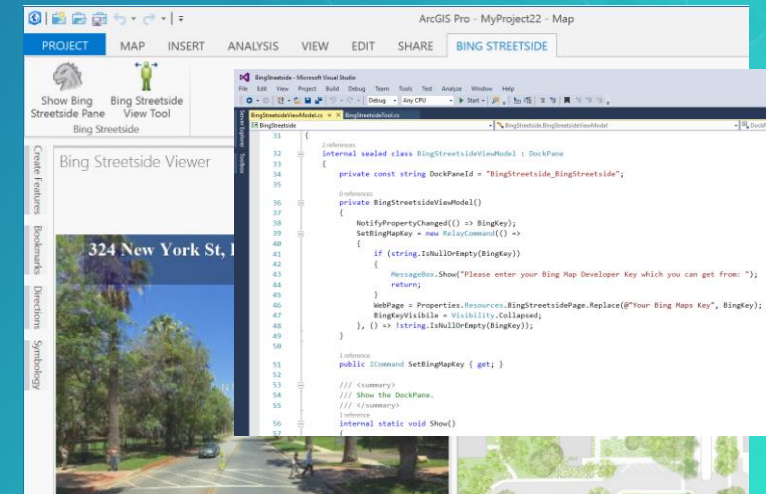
ArcGIS Pro - MyProject22 - Map

PROJECT MAP INSERT ANALYSIS VIEW EDIT SHARE BING STREETSIDE

Show Bing Streetside Pane
Bing Streetside View Tool
Bing Streetside

Create Features
Bookmarks
Directions
Symbology

Bing Streetside Viewer

324 New York St, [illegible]

BingStreetside - Microsoft Visual Studio

File Edit View Project Build Debug Team Tools Test Analyze Window Help

Debug Any CPU Start

BingStreetsideViewModel.cs BingStreetsideTool.cs

BingStreetside BingStreetside.BingStreetsideViewModel

31 {
2 references
32 internal sealed class BingStreetsideViewModel : DockPane
33 {
34 private const string DockPaneId = "BingStreetside_BingStreetside";
35
0 references
36 private BingStreetsideViewModel()
37 {
38 NotifyPropertyChanged(() => BingKey);
39 SetBingMapKey = new RelayCommand(() =>
40 {
41 if (string.IsNullOrEmpty(BingKey))
42 {
43 MessageBox.Show("Please enter your Bing Map Developer Key which you can get from: ");
44 return;
45 }
46 WebPage = Properties.Resources.BingStreetsidePage.Replace(@"Your Bing Maps Key", BingKey);
47 BingKeyVisible = Visibility.Collapsed;
48 }, () => !string.IsNullOrEmpty(BingKey));
49 }
50
1 reference
51 public ICommand SetBingMapKey { get; }
52
53 /// <summary>
54 /// Show the DockPane.
55 /// </summary>
1 reference
56 internal static void Show()
57 {